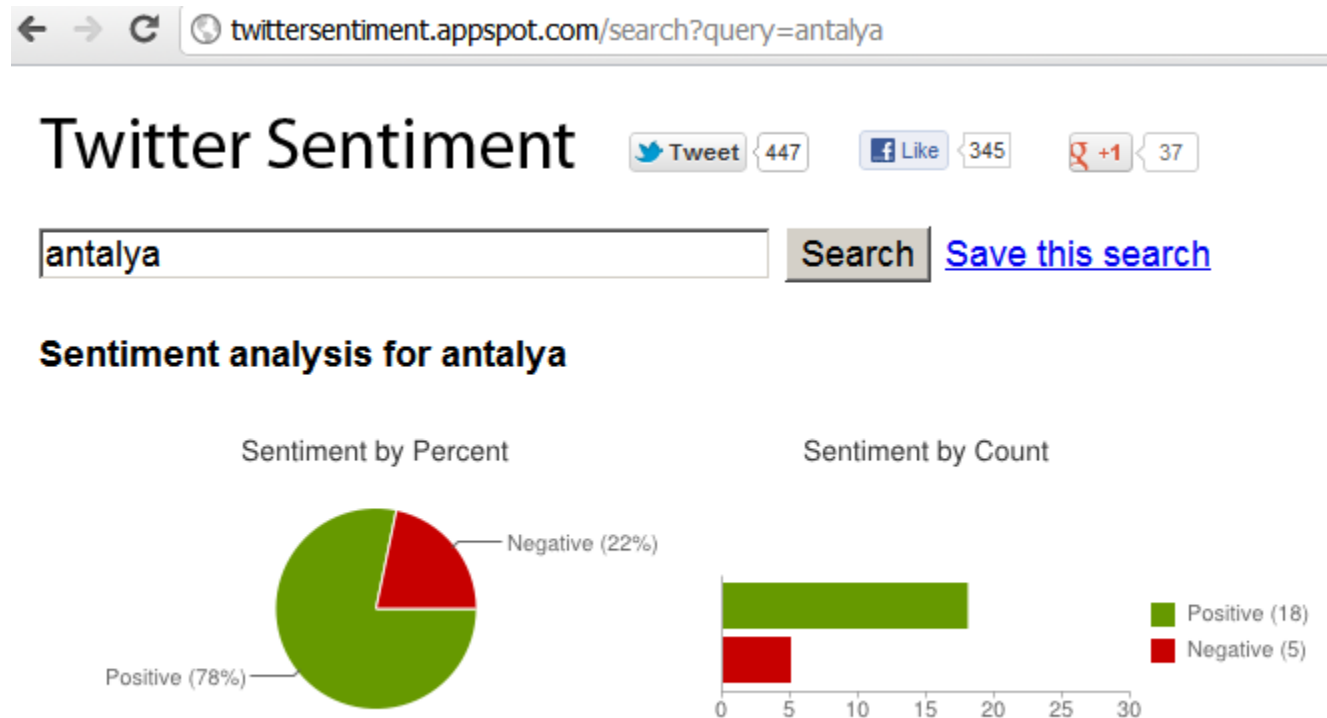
twittersentiment.appspot.com/search?query=antalya

Twitter Sentiment

Tweet 447
Like 345
+1 37

antalya
Search
Save this search

Sentiment analysis for antalya

Sentiment by Percent

Negative (22%)
Positive (78%)

Sentiment by Count

Positive (18)
Negative (5)

0 5 10 15 20 25 30